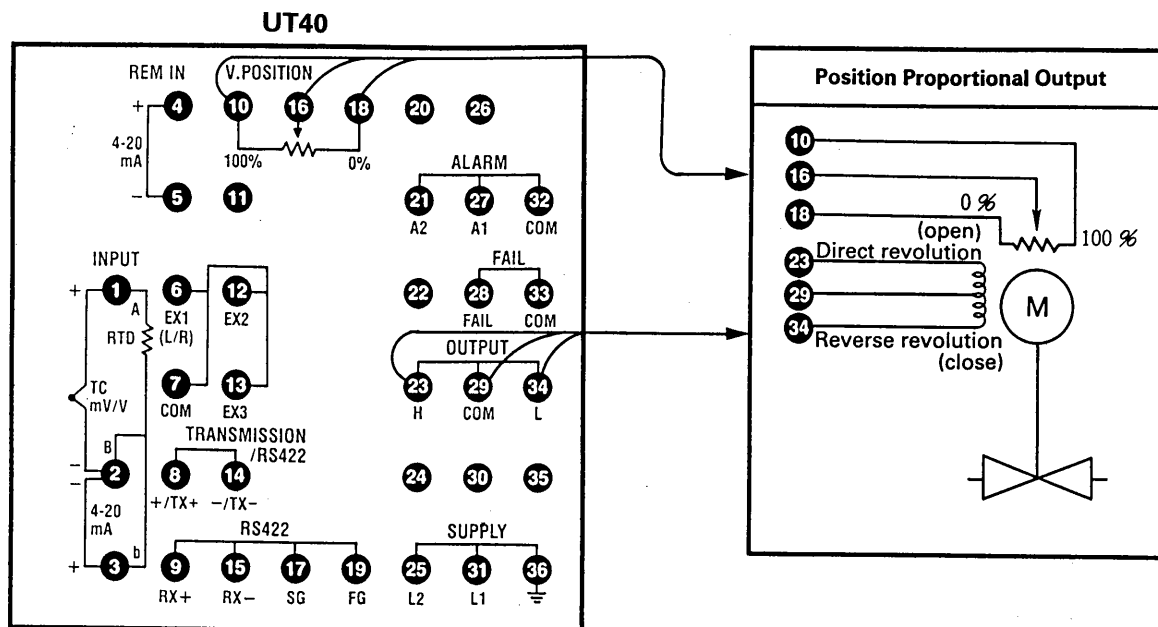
UT40

REM IN
+ 4
4-20 mA
– 5

V.POSITION
10 16 18
100% 0%
11

20 26

ALARM
21 27 32
A2 A1 COM

INPUT
+ 1
A
RTD
TC mV/V
B
– 2
– 
4-20 mA
b
+ 3

6 12
EX1 (L/R) EX2
7 13
COM EX3

22

FAIL
28 33
FAIL COM

OUTPUT
23 29 34
H COM L

TRANSMISSION /RS422
8 14
+/TX+ –/TX–

24 30 35

RS422
9 15 17 19
RX+ RX– SG FG

SUPPLY
25 31 36
L2 L1

Position Proportional Output

10
16
0 %
18
(open)
100 %
Direct revolution
23
29
M
34
Reverse revolution (close)